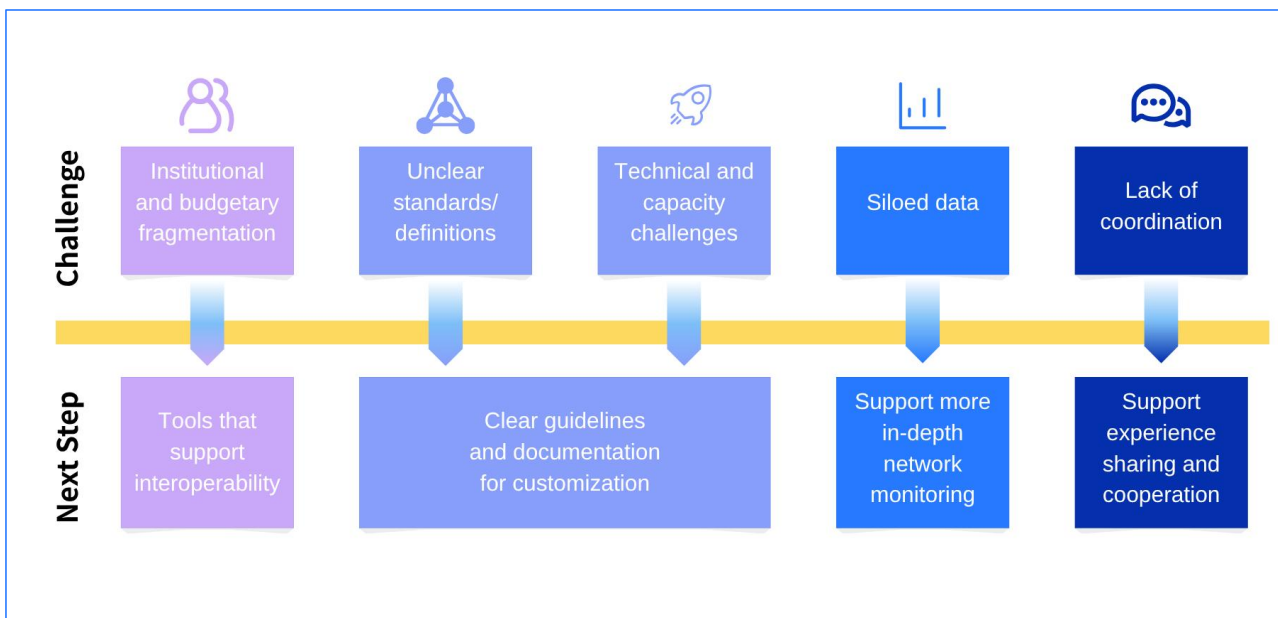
Challenge

Institutional and budgetary fragmentation

Unclear standards/ definitions

Technical and capacity challenges

Siloed data

Lack of coordination

Next Step

Tools that support interoperability

Clear guidelines and documentation for customization

Support more in-depth network monitoring

Support experience sharing and cooperation